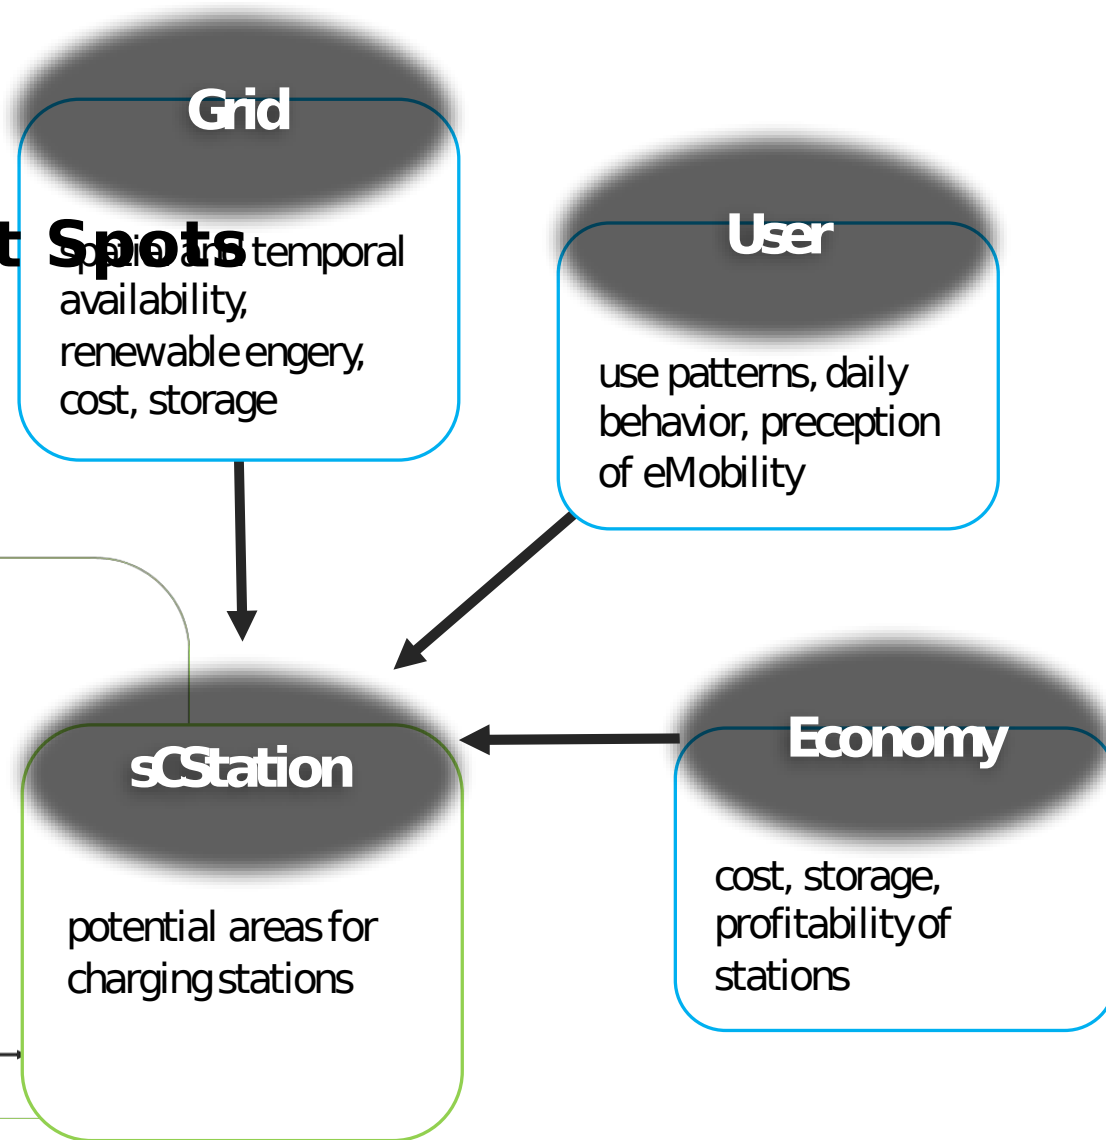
Grid

t Spots

spatial and temporal availability, renewable engery, cost, storage

User

use patterns, daily behavior, preception of eMobility

sCStation

potential areas for charging stations

Economy

cost, storage, profitability of stations